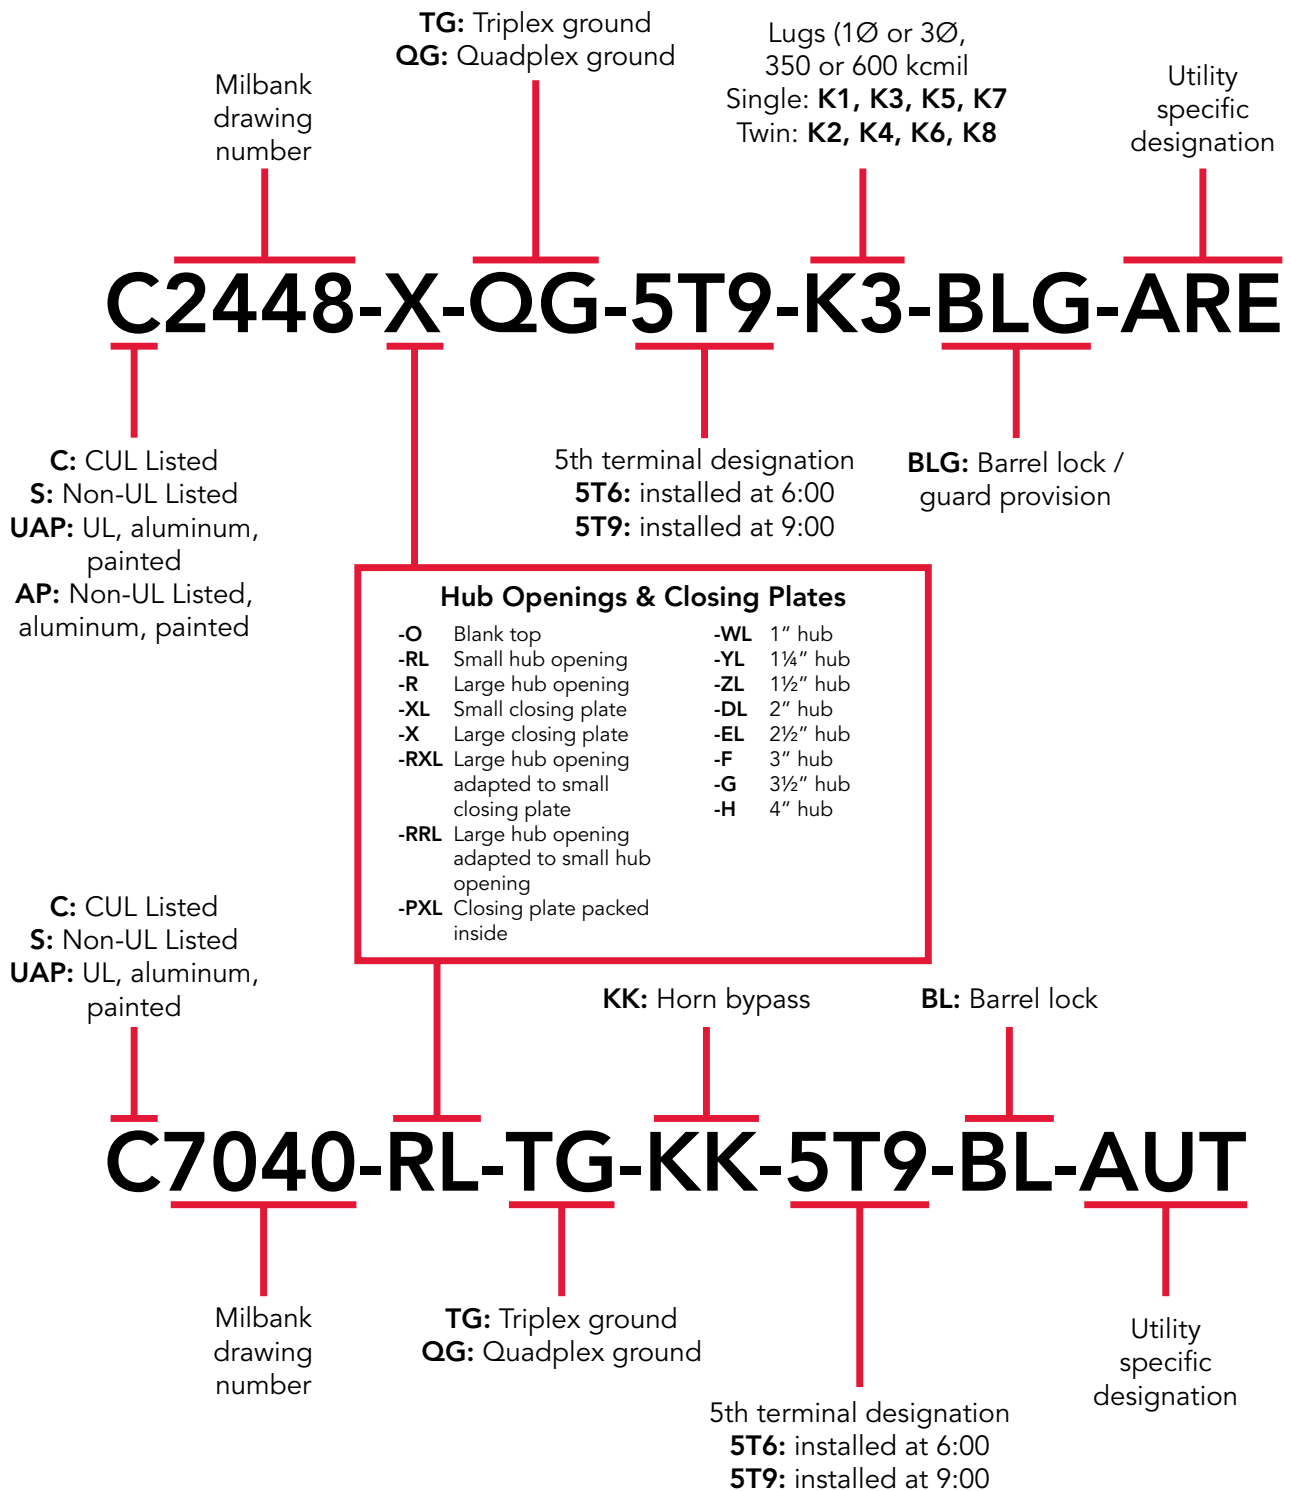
Milbank drawing number

**TG:** Triplex ground
**QG:** Quadplex ground

Lugs (1Ø or 3Ø, 350 or 600 kcmil
Single: **K1, K3, K5, K7**
Twin: **K2, K4, K6, K8**

Utility specific designation

C2448-X-QG-5T9-K3-BLG-ARE

**C:** CUL Listed
**S:** Non-UL Listed
**UAP:** UL, aluminum, painted
**AP:** Non-UL Listed, aluminum, painted

5th terminal designation
**5T6:** installed at 6:00
**5T9:** installed at 9:00

**BLG:** Barrel lock / guard provision

**Hub Openings & Closing Plates**

| | | | |
|---|---|---|---|
| **-O** | Blank top | **-WL** | 1″ hub |
| **-RL** | Small hub opening | **-YL** | 1¼″ hub |
| **-R** | Large hub opening | **-ZL** | 1½″ hub |
| **-XL** | Small closing plate | **-DL** | 2″ hub |
| **-X** | Large closing plate | **-EL** | 2½″ hub |
| **-RXL** | Large hub opening adapted to small closing plate | **-F** | 3″ hub |
| **-RRL** | Large hub opening adapted to small hub opening | **-G** | 3½″ hub |
| **-PXL** | Closing plate packed inside | **-H** | 4″ hub |

**C:** CUL Listed
**S:** Non-UL Listed
**UAP:** UL, aluminum, painted

**KK:** Horn bypass

**BL:** Barrel lock

C7040-RL-TG-KK-5T9-BL-AUT

Milbank drawing number

**TG:** Triplex ground
**QG:** Quadplex ground

Utility specific designation

5th terminal designation
**5T6:** installed at 6:00
**5T9:** installed at 9:00